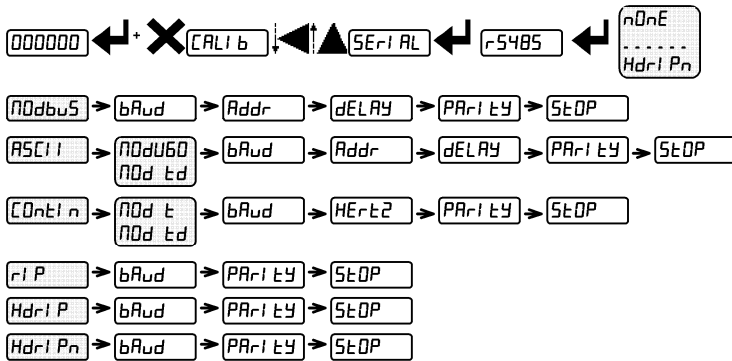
000000 + CALIb SErIAL r5485 nOnE
- - - - - -
HdrIPn

NOdbuS bAud Addr dELAY PArItY StOP

ASCII NOdU60
NOd td bAud Addr dELAY PArItY StOP

COntIn NOd t
NOd td bAud HErt2 PArItY StOP

rIP bAud PArItY StOP

HdrIP bAud PArItY StOP

HdrIPn bAud PArItY StOP